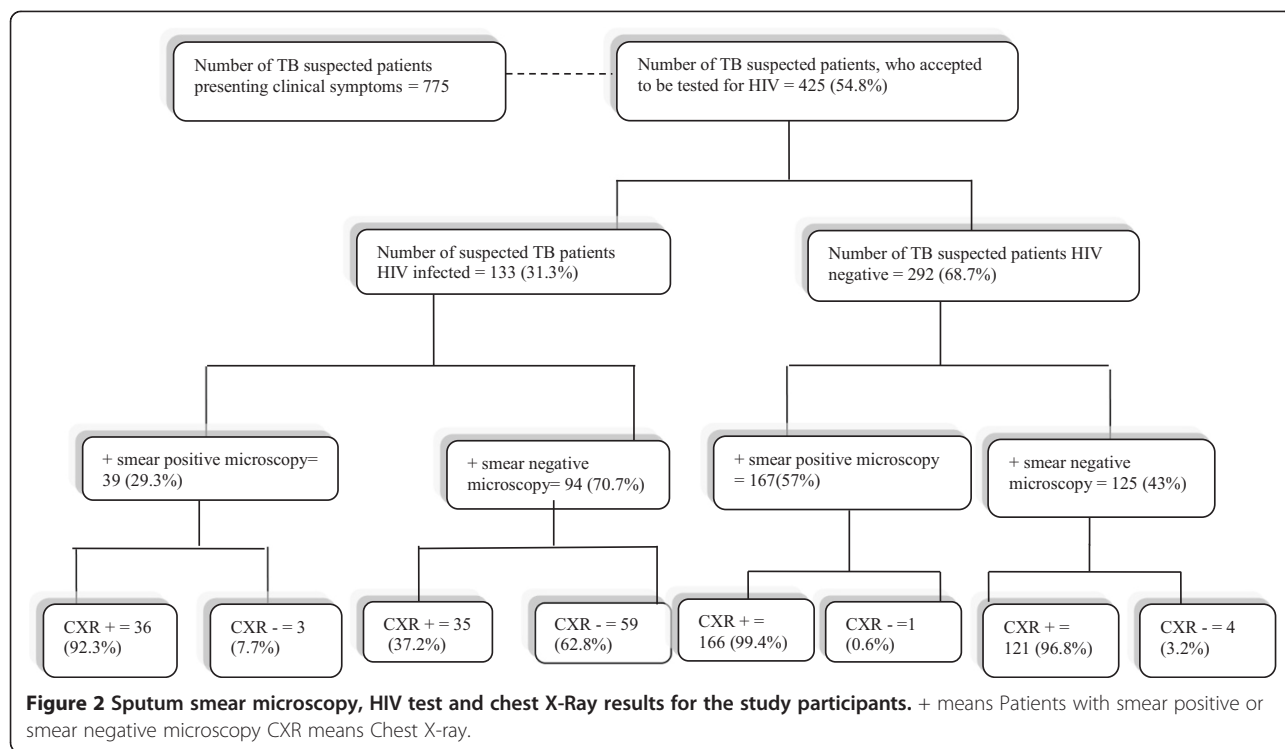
Number of TB suspected patients presenting clinical symptoms = 775

Number of TB suspected patients, who accepted to be tested for HIV = 425 (54.8%)

Number of suspected TB patients HIV infected = 133 (31.3%)

Number of TB suspected patients HIV negative = 292 (68.7%)

+ smear positive microscopy= 39 (29.3%)

+ smear negative microscopy= 94 (70.7%)

+ smear positive microscopy = 167(57%)

+ smear negative microscopy = 125 (43%)

CXR + = 36 (92.3%)

CXR - = 3 (7.7%)

CXR + = 35 (37.2%)

CXR - = 59 (62.8%)

CXR + = 166 (99.4%)

CXR - =1 (0.6%)

CXR + = 121 (96.8%)

CXR - = 4 (3.2%)

**Figure 2 Sputum smear microscopy, HIV test and chest X-Ray results for the study participants.** + means Patients with smear positive or smear negative microscopy CXR means Chest X-ray.